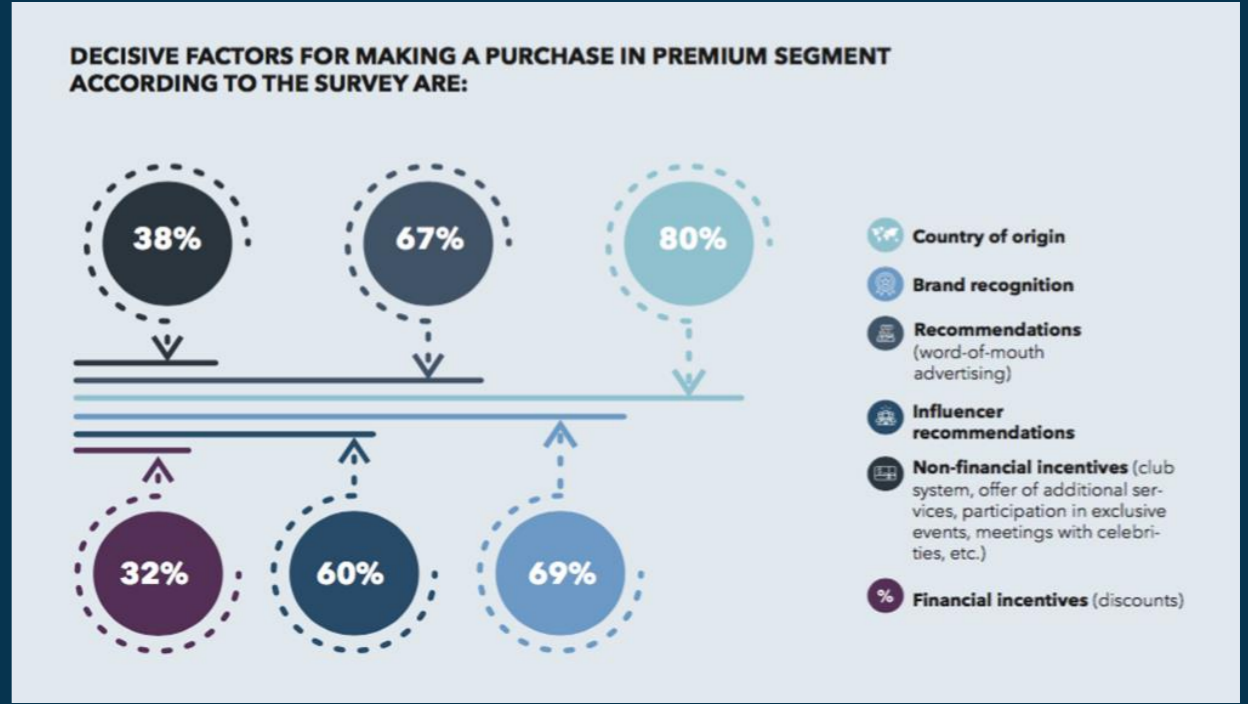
DECISIVE FACTORS FOR MAKING A PURCHASE IN PREMIUM SEGMENT ACCORDING TO THE SURVEY ARE:

38%

67%

80%

32%

60%

69%

Country of origin

Brand recognition

Recommendations (word-of-mouth advertising)

Influencer recommendations

Non-financial incentives (club system, offer of additional services, participation in exclusive events, meetings with celebrities, etc.)

%

Financial incentives (discounts)